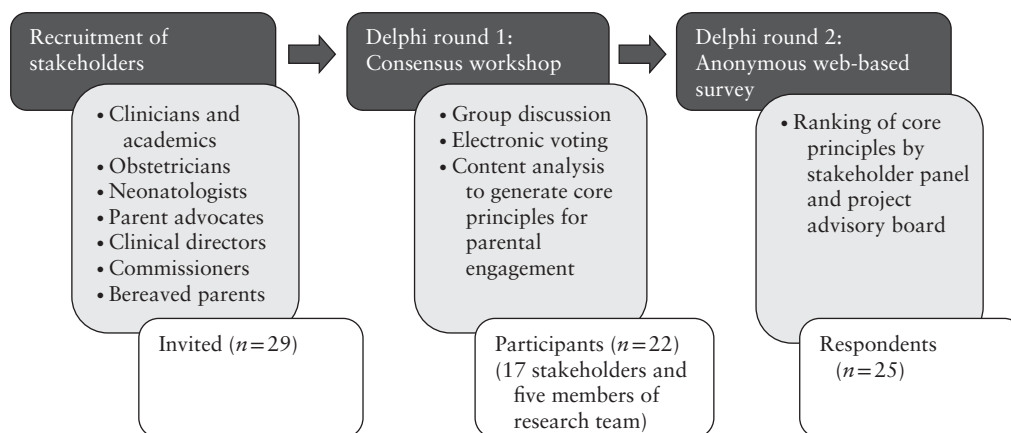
Recruitment of stakeholders

• Clinicians and academics
• Obstetricians
• Neonatologists
• Parent advocates
• Clinical directors
• Commissioners
• Bereaved parents

Invited ($n=29$)

Delphi round 1: Consensus workshop

• Group discussion
• Electronic voting
• Content analysis to generate core principles for parental engagement

Participants ($n=22$) (17 stakeholders and five members of research team)

Delphi round 2: Anonymous web-based survey

• Ranking of core principles by stakeholder panel and project advisory board

Respondents ($n=25$)